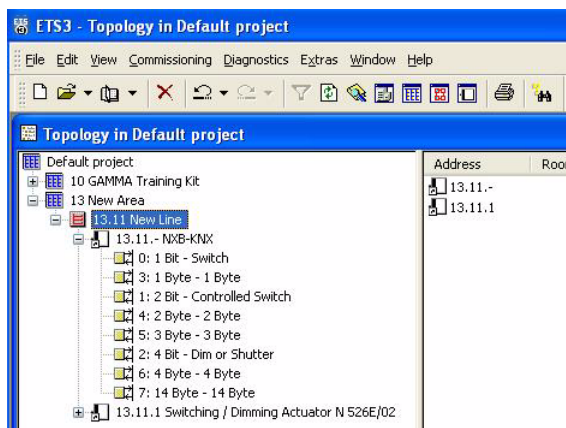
ETS3 - Topology in Default project

File Edit View Commissioning Diagnostics Extras Window Help

Topology in Default project

Default project
10 GAMMA Training Kit
13 New Area
13.11 New Line
13.11.- NXB-KNX
0: 1 Bit - Switch
3: 1 Byte - 1 Byte
1: 2 Bit - Controlled Switch
4: 2 Byte - 2 Byte
5: 3 Byte - 3 Byte
2: 4 Bit - Dim or Shutter
6: 4 Byte - 4 Byte
7: 14 Byte - 14 Byte
13.11.1 Switching / Dimming Actuator N 526E/02

| Address | Roo |
|---|---|
| 13.11.- | |
| 13.11.1 | |